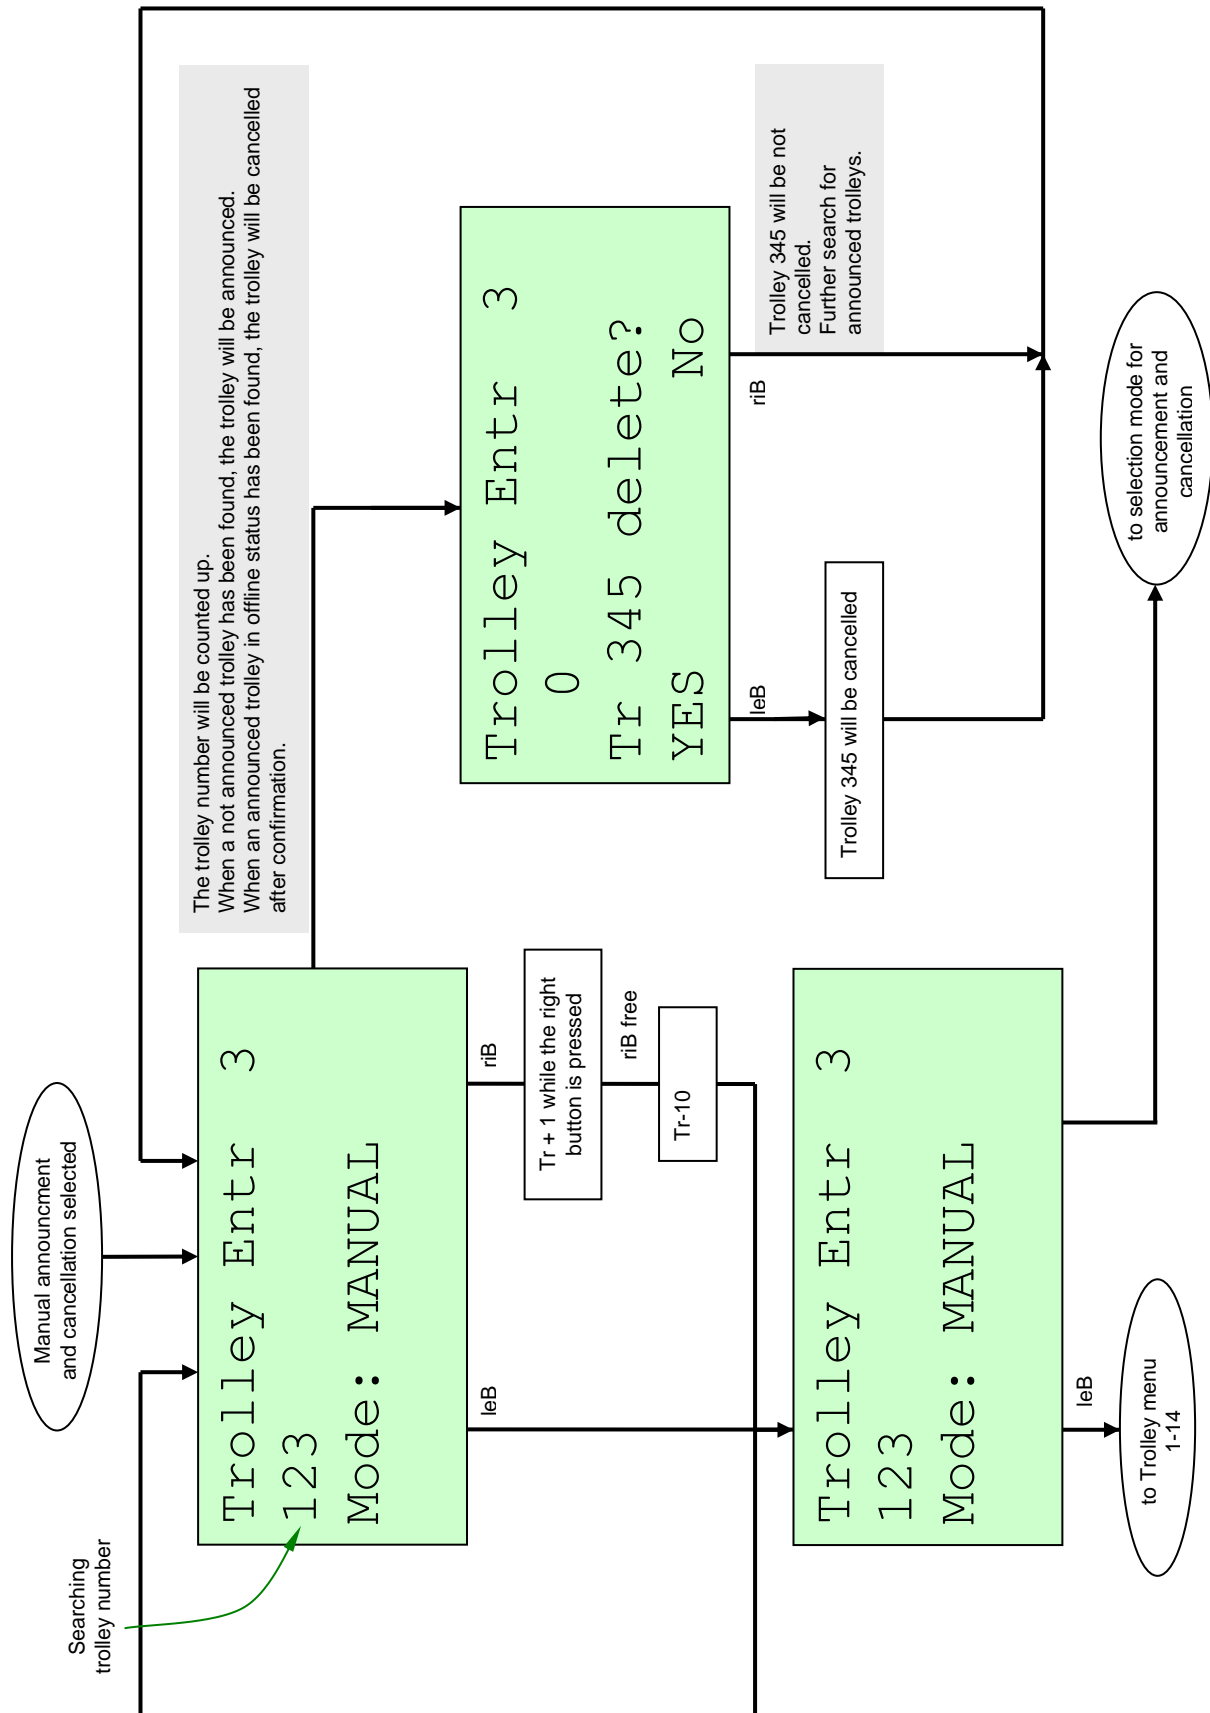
Manual announcement and cancellation selected

Searching trolley number

Trolley Entr 3
123
Mode: MANUAL

The trolley number will be counted up.
When a not announced trolley has been found, the trolley will be announced.
When an announced trolley in offline status has been found, the trolley will be cancelled after confirmation.

Trolley Entr 3
0
Tr 345 delete?
YES No

Trolley 345 will be not cancelled.
Further search for announced trolleys.

riB

leB

Trolley 345 will be cancelled

to selection mode for announcement and cancellation

riB

Tr + 1 while the right button is pressed

riB free

Tr-10

leB

Trolley Entr 3
123
Mode: MANUAL

leB

to Trolley menu 1-14